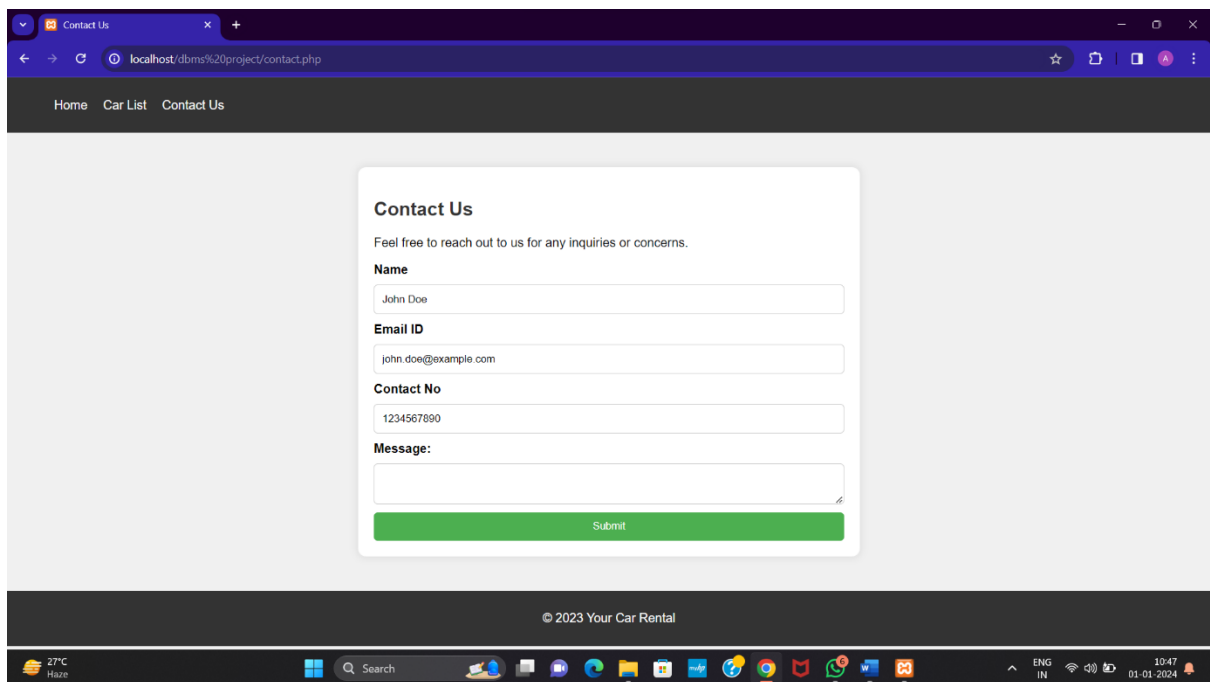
Contact Us

localhost/dbms%20project/contact.php

Home Car List Contact Us

Contact Us

Feel free to reach out to us for any inquiries or concerns.

Name

John Doe

Email ID

john.doe@example.com

Contact No

1234567890

Message:

Submit

© 2023 Your Car Rental

27°C
Haze

Search

ENG
IN

10:47
01-01-2024